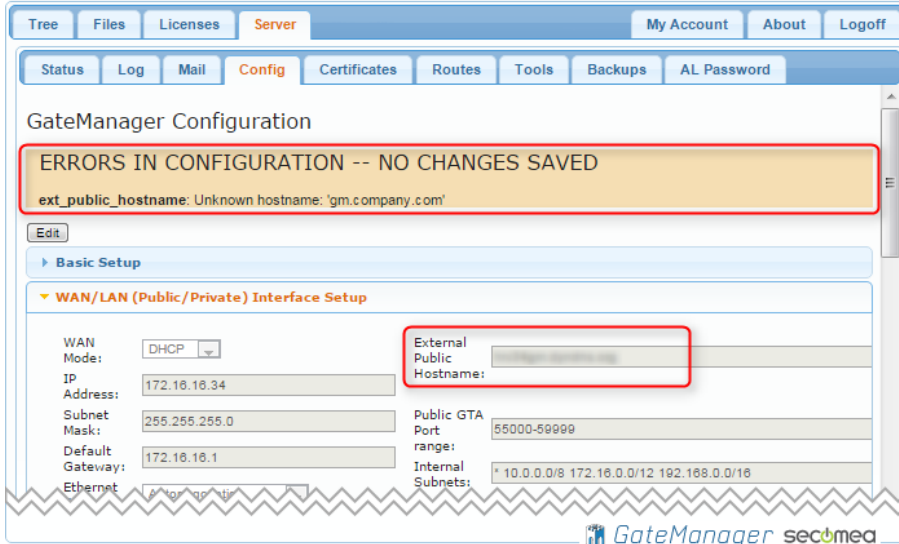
Tree | Files | Licenses | Server | My Account | About | Logoff

Status | Log | Mail | Config | Certificates | Routes | Tools | Backups | AL Password

GateManager Configuration

ERRORS IN CONFIGURATION -- NO CHANGES SAVED

**ext_public_hostname**: Unknown hostname: 'gm.company.com'

Edit

Basic Setup

WAN/LAN (Public/Private) Interface Setup

WAN Mode: DHCP

IP Address: 172.16.16.34

Subnet Mask: 255.255.255.0

Default Gateway: 172.16.16.1

Ethernet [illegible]

External Public Hostname: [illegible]

Public GTA Port range: 55000-59999

Internal Subnets: * 10.0.0.0/8 172.16.0.0/12 192.168.0.0/16

GateManager secomea